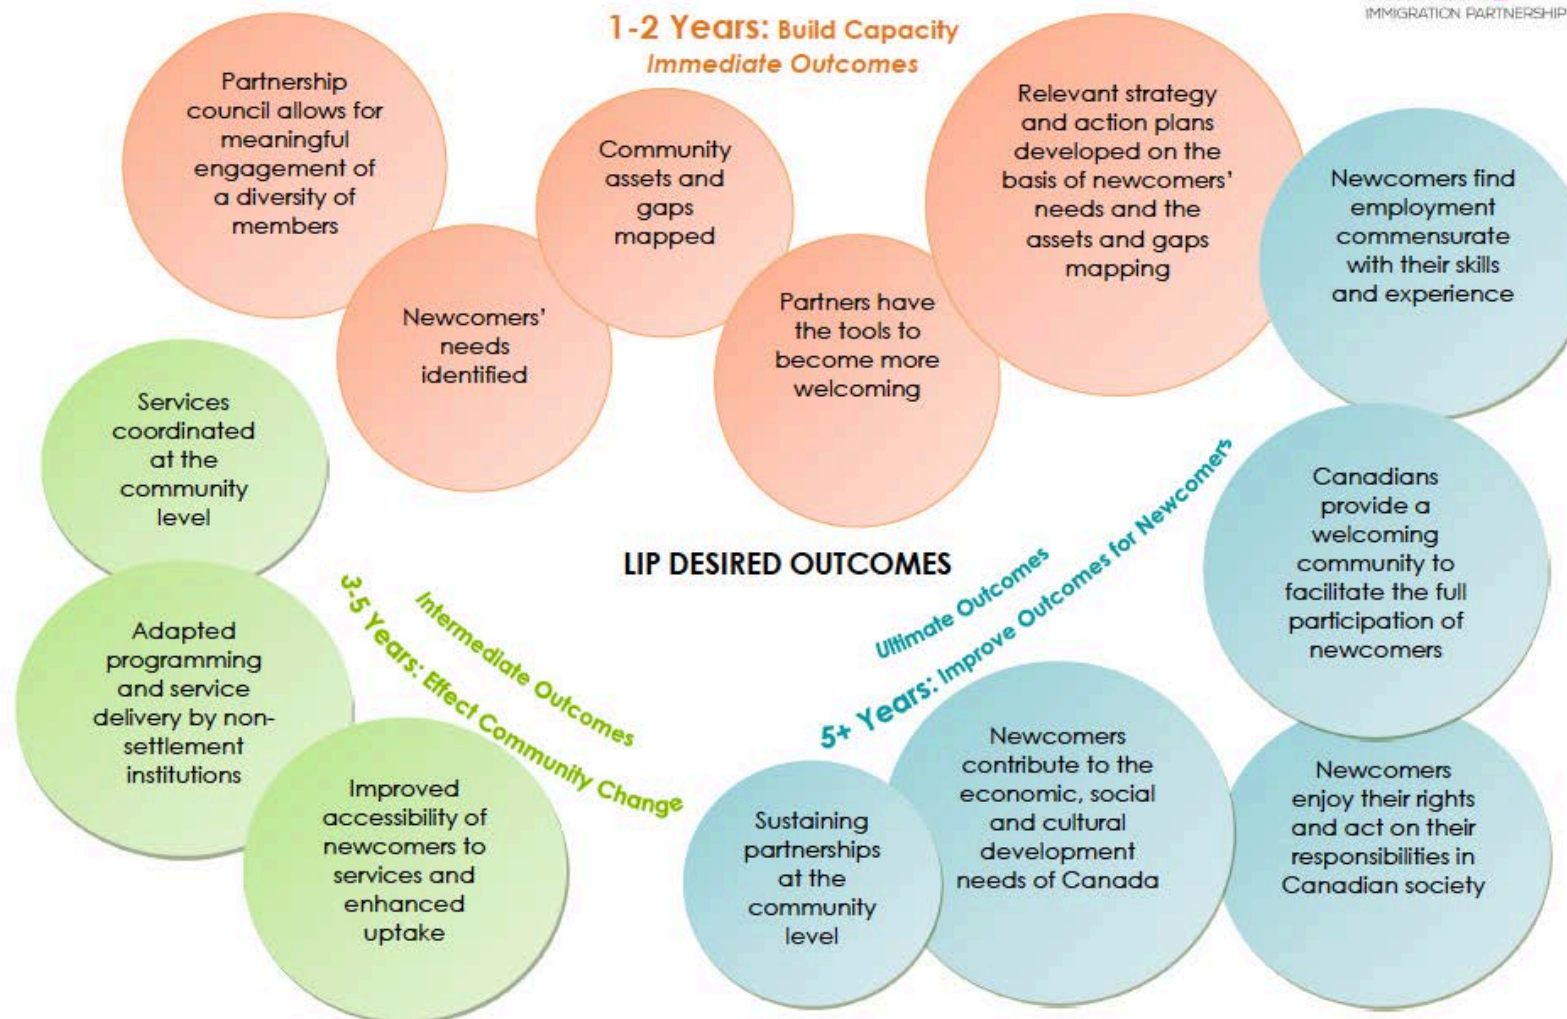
IMMIGRATION PARTNERSHIP

1-2 Years: Build Capacity
Immediate Outcomes

Partnership council allows for meaningful engagement of a diversity of members

Newcomers' needs identified

Community assets and gaps mapped

Partners have the tools to become more welcoming

Relevant strategy and action plans developed on the basis of newcomers' needs and the assets and gaps mapping

Newcomers find employment commensurate with their skills and experience

Services coordinated at the community level

LIP DESIRED OUTCOMES

Canadians provide a welcoming community to facilitate the full participation of newcomers

3-5 Years: Effect Community Change
Intermediate Outcomes

Ultimate Outcomes
5+ Years: Improve Outcomes for Newcomers

Adapted programming and service delivery by non-settlement institutions

Improved accessibility of newcomers to services and enhanced uptake

Sustaining partnerships at the community level

Newcomers contribute to the economic, social and cultural development needs of Canada

Newcomers enjoy their rights and act on their responsibilities in Canadian society